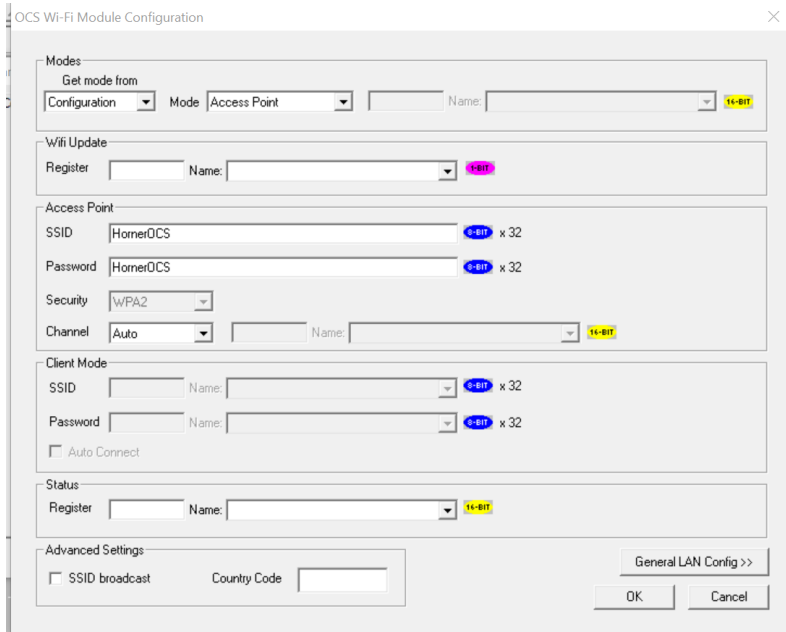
OCS Wi-Fi Module Configuration

Modes
Get mode from
Configuration
Mode
Access Point
Name:
16-BIT

Wifi Update
Register
Name:
1-BIT

Access Point
SSID
HornerOCS
8-BIT
x 32
Password
HornerOCS
8-BIT
x 32
Security
WPA2
Channel
Auto
Name:
16-BIT

Client Mode
SSID
Name:
8-BIT
x 32
Password
Name:
8-BIT
x 32
Auto Connect

Status
Register
Name:
16-BIT

Advanced Settings
SSID broadcast
Country Code

General LAN Config >>
OK
Cancel